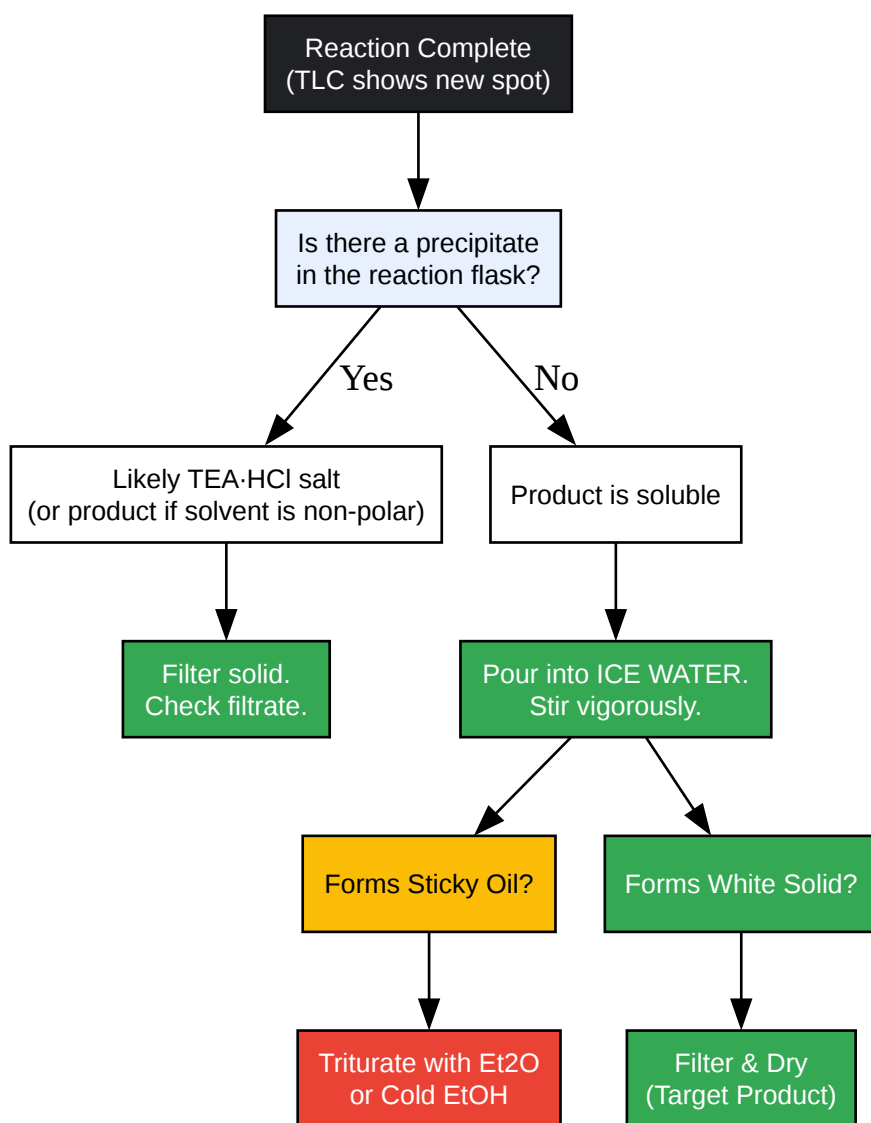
Reaction Complete
(TLC shows new spot)

Is there a precipitate in the reaction flask?

Yes

No

Likely TEA·HCl salt
(or product if solvent is non-polar)

Product is soluble

Filter solid.
Check filtrate.

Pour into ICE WATER.
Stir vigorously.

Forms Sticky Oil?

Forms White Solid?

Triturate with Et2O
or Cold EtOH

Filter & Dry
(Target Product)